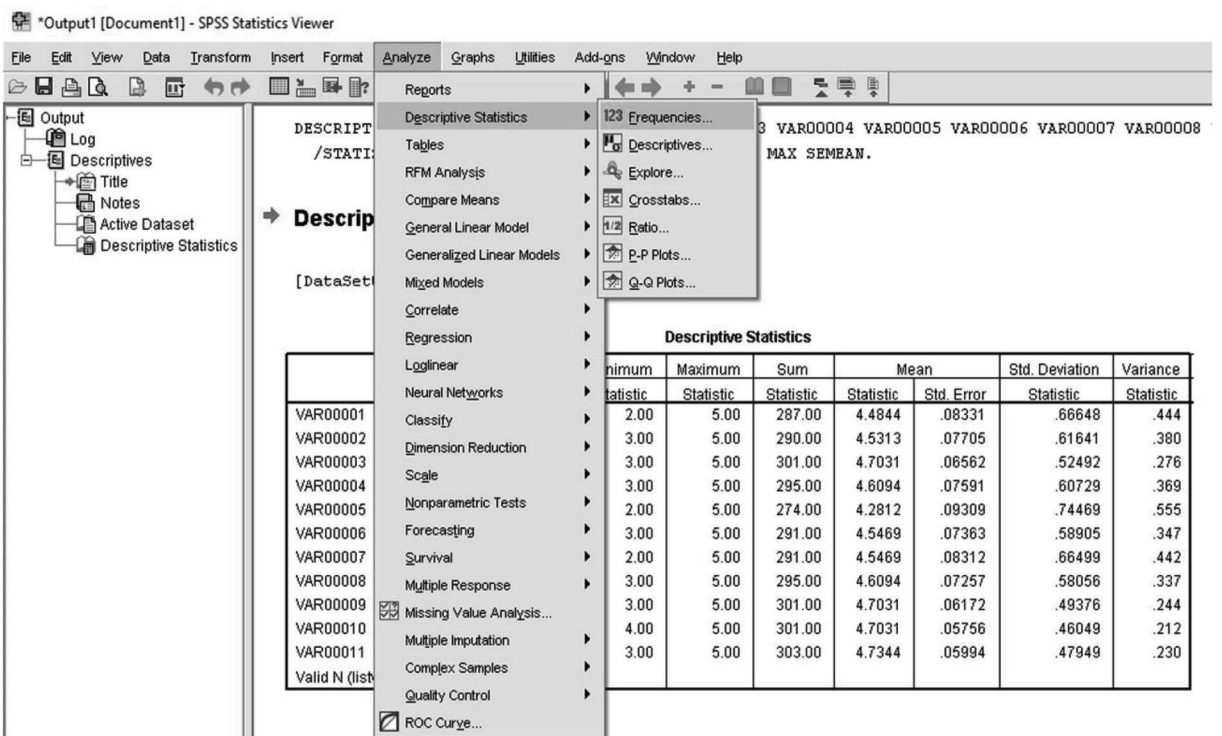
*Output1 [Document1] - SPSS Statistics Viewer

File Edit View Data Transform Insert Format Analyze Graphs Utilities Add-ons Window Help

Output
Log
Descriptives
Title
Notes
Active Dataset
Descriptive Statistics

DESCRIPT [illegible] 3 VAR00004 VAR00005 VAR00006 VAR00007 VAR00008
/STATI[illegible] MAX SEMEAN.

Descrip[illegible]

[DataSet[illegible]

Reports
Descriptive Statistics
Tables
RFM Analysis
Compare Means
General Linear Model
Generalized Linear Models
Mixed Models
Correlate
Regression
Loglinear
Neural Networks
Classify
Dimension Reduction
Scale
Nonparametric Tests
Forecasting
Survival
Multiple Response
Missing Value Analysis...
Multiple Imputation
Complex Samples
Quality Control
ROC Curve...

Frequencies...
Descriptives...
Explore...
Crosstabs...
Ratio...
P-P Plots...
Q-Q Plots...

Descriptive Statistics

| | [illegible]nimum | Maximum | Sum | Mean | | Std. Deviation | Variance |
|---|---|---|---|---|---|---|---|
| | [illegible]tatistic | Statistic | Statistic | Statistic | Std. Error | Statistic | Statistic |
| VAR00001 | 2.00 | 5.00 | 287.00 | 4.4844 | .08331 | .66648 | .444 |
| VAR00002 | 3.00 | 5.00 | 290.00 | 4.5313 | .07705 | .61641 | .380 |
| VAR00003 | 3.00 | 5.00 | 301.00 | 4.7031 | .06562 | .52492 | .276 |
| VAR00004 | 3.00 | 5.00 | 295.00 | 4.6094 | .07591 | .60729 | .369 |
| VAR00005 | 2.00 | 5.00 | 274.00 | 4.2812 | .09309 | .74469 | .555 |
| VAR00006 | 3.00 | 5.00 | 291.00 | 4.5469 | .07363 | .58905 | .347 |
| VAR00007 | 2.00 | 5.00 | 291.00 | 4.5469 | .08312 | .66499 | .442 |
| VAR00008 | 3.00 | 5.00 | 295.00 | 4.6094 | .07257 | .58056 | .337 |
| VAR00009 | 3.00 | 5.00 | 301.00 | 4.7031 | .06172 | .49376 | .244 |
| VAR00010 | 4.00 | 5.00 | 301.00 | 4.7031 | .05756 | .46049 | .212 |
| VAR00011 | 3.00 | 5.00 | 303.00 | 4.7344 | .05994 | .47949 | .230 |
| Valid N (list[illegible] | | | | | | | |